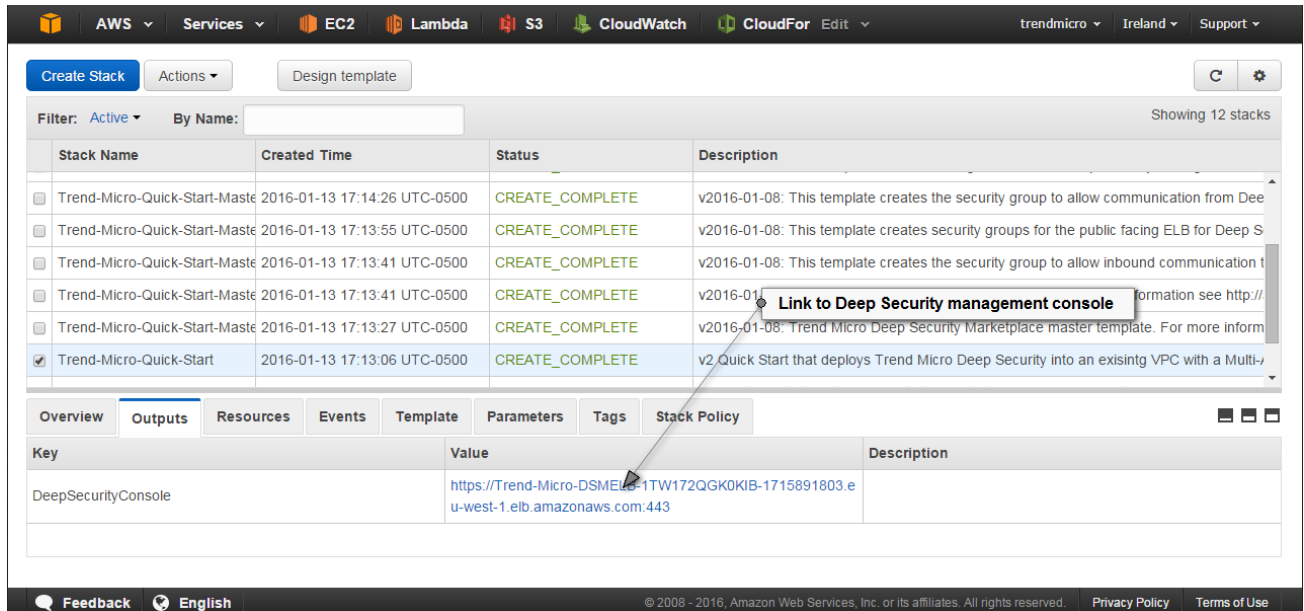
AWS Services EC2 Lambda S3 CloudWatch CloudFor Edit trendmicro Ireland Support

Create Stack Actions Design template

Filter: Active By Name:

Showing 12 stacks

| | Stack Name | Created Time | Status | Description |
|---|---|---|---|---|
| | Trend-Micro-Quick-Start-Maste | 2016-01-13 17:14:26 UTC-0500 | CREATE_COMPLETE | v2016-01-08: This template creates the security group to allow communication from Dee |
| | Trend-Micro-Quick-Start-Maste | 2016-01-13 17:13:55 UTC-0500 | CREATE_COMPLETE | v2016-01-08: This template creates security groups for the public facing ELB for Deep S |
| | Trend-Micro-Quick-Start-Maste | 2016-01-13 17:13:41 UTC-0500 | CREATE_COMPLETE | v2016-01-08: This template creates the security group to allow inbound communication t |
| | Trend-Micro-Quick-Start-Maste | 2016-01-13 17:13:41 UTC-0500 | CREATE_COMPLETE | v2016-01 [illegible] formation see http:/ |
| | Trend-Micro-Quick-Start-Maste | 2016-01-13 17:13:27 UTC-0500 | CREATE_COMPLETE | v2016-01-08: Trend Micro Deep Security Marketplace master template. For more inform |
| ✔ | Trend-Micro-Quick-Start | 2016-01-13 17:13:06 UTC-0500 | CREATE_COMPLETE | v2 Quick Start that deploys Trend Micro Deep Security into an exisintg VPC with a Multi-/ |

Link to Deep Security management console

Overview Outputs Resources Events Template Parameters Tags Stack Policy

| Key | Value | Description |
|---|---|---|
| DeepSecurityConsole | https://Trend-Micro-DSMEL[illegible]-1TW172QGK0KIB-1715891803.eu-west-1.elb.amazonaws.com:443 | |

Feedback English © 2008 - 2016, Amazon Web Services, Inc. or its affiliates. All rights reserved. Privacy Policy Terms of Use